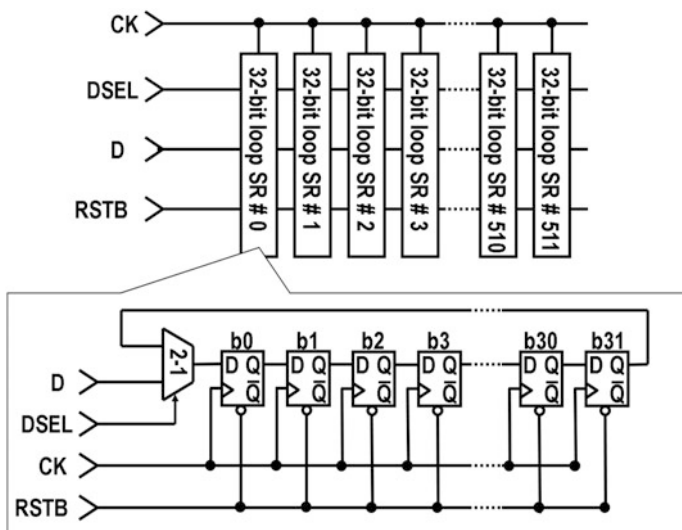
CK
DSEL
D
RSTB
32-bit loop SR # 0
32-bit loop SR # 1
32-bit loop SR # 2
32-bit loop SR # 3
32-bit loop SR # 510
32-bit loop SR # 511

D
DSEL
CK
RSTB
2-1
b0
b1
b2
b3
b30
b31
D Q $\overline{Q}$
D Q $\overline{Q}$
D Q $\overline{Q}$
D Q $\overline{Q}$
D Q $\overline{Q}$
D Q $\overline{Q}$